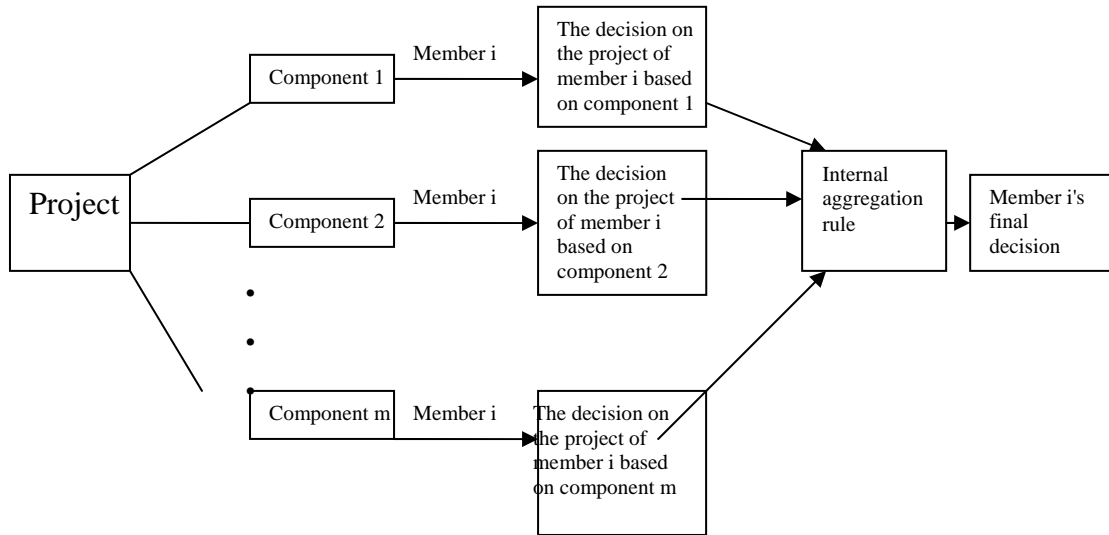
Project

Component 1

Member i

The decision on the project of member i based on component 1

Component 2

Member i

The decision on the project of member i based on component 2

Internal aggregation rule

Member i's final decision

Component m

Member i

The decision on the project of member i based on component m